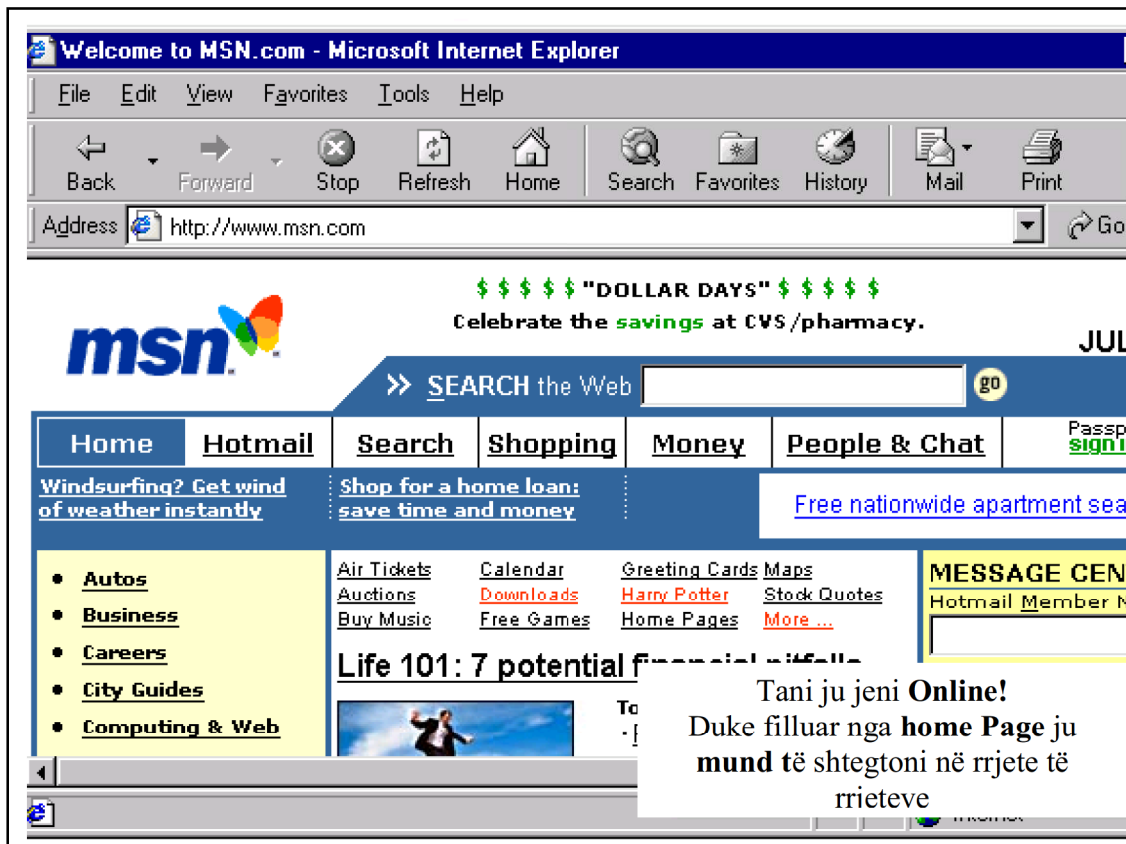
Welcome to MSN.com - Microsoft Internet Explorer

File Edit View Favorites Tools Help

Back Forward Stop Refresh Home Search Favorites History Mail Print

Address http://www.msn.com Go

$ $ $ $ $ "DOLLAR DAYS" $ $ $ $ $
Celebrate the savings at CVS/pharmacy.

msn

JUL

SEARCH the Web go

Home Hotmail Search Shopping Money People & Chat Passp sign i

Windsurfing? Get wind of weather instantly

Shop for a home loan: save time and money

Free nationwide apartment sea

- Autos
- Business
- Careers
- City Guides
- Computing & Web

Air Tickets Calendar Greeting Cards Maps
Auctions Downloads Harry Potter Stock Quotes
Buy Music Free Games Home Pages More ...

Life 101: 7 potential f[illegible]

To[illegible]
· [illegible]

MESSAGE CEN
Hotmail Member N

Tani ju jeni Online!
Duke filluar nga home Page ju mund të shtegtoni në rrjete të rrieteve

Internet